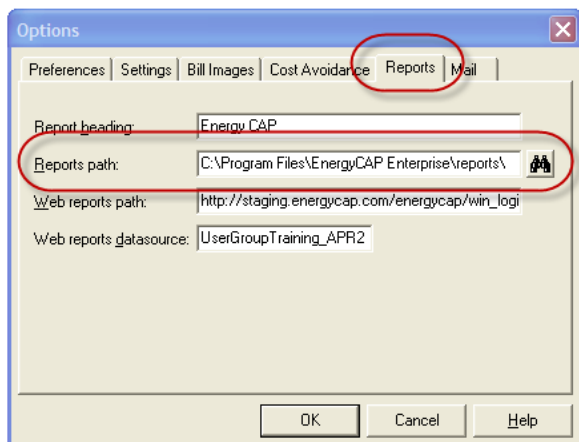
Options

Preferences | Settings | Bill Images | Cost Avoidance | Reports | Mail

Report heading: Energy CAP

Reports path: C:\Program Files\EnergyCAP Enterprise\reports\

Web reports path: http://staging.energycap.com/energycap/win_logi

Web reports datasource: UserGroupTraining_APR2

OK | Cancel | Help